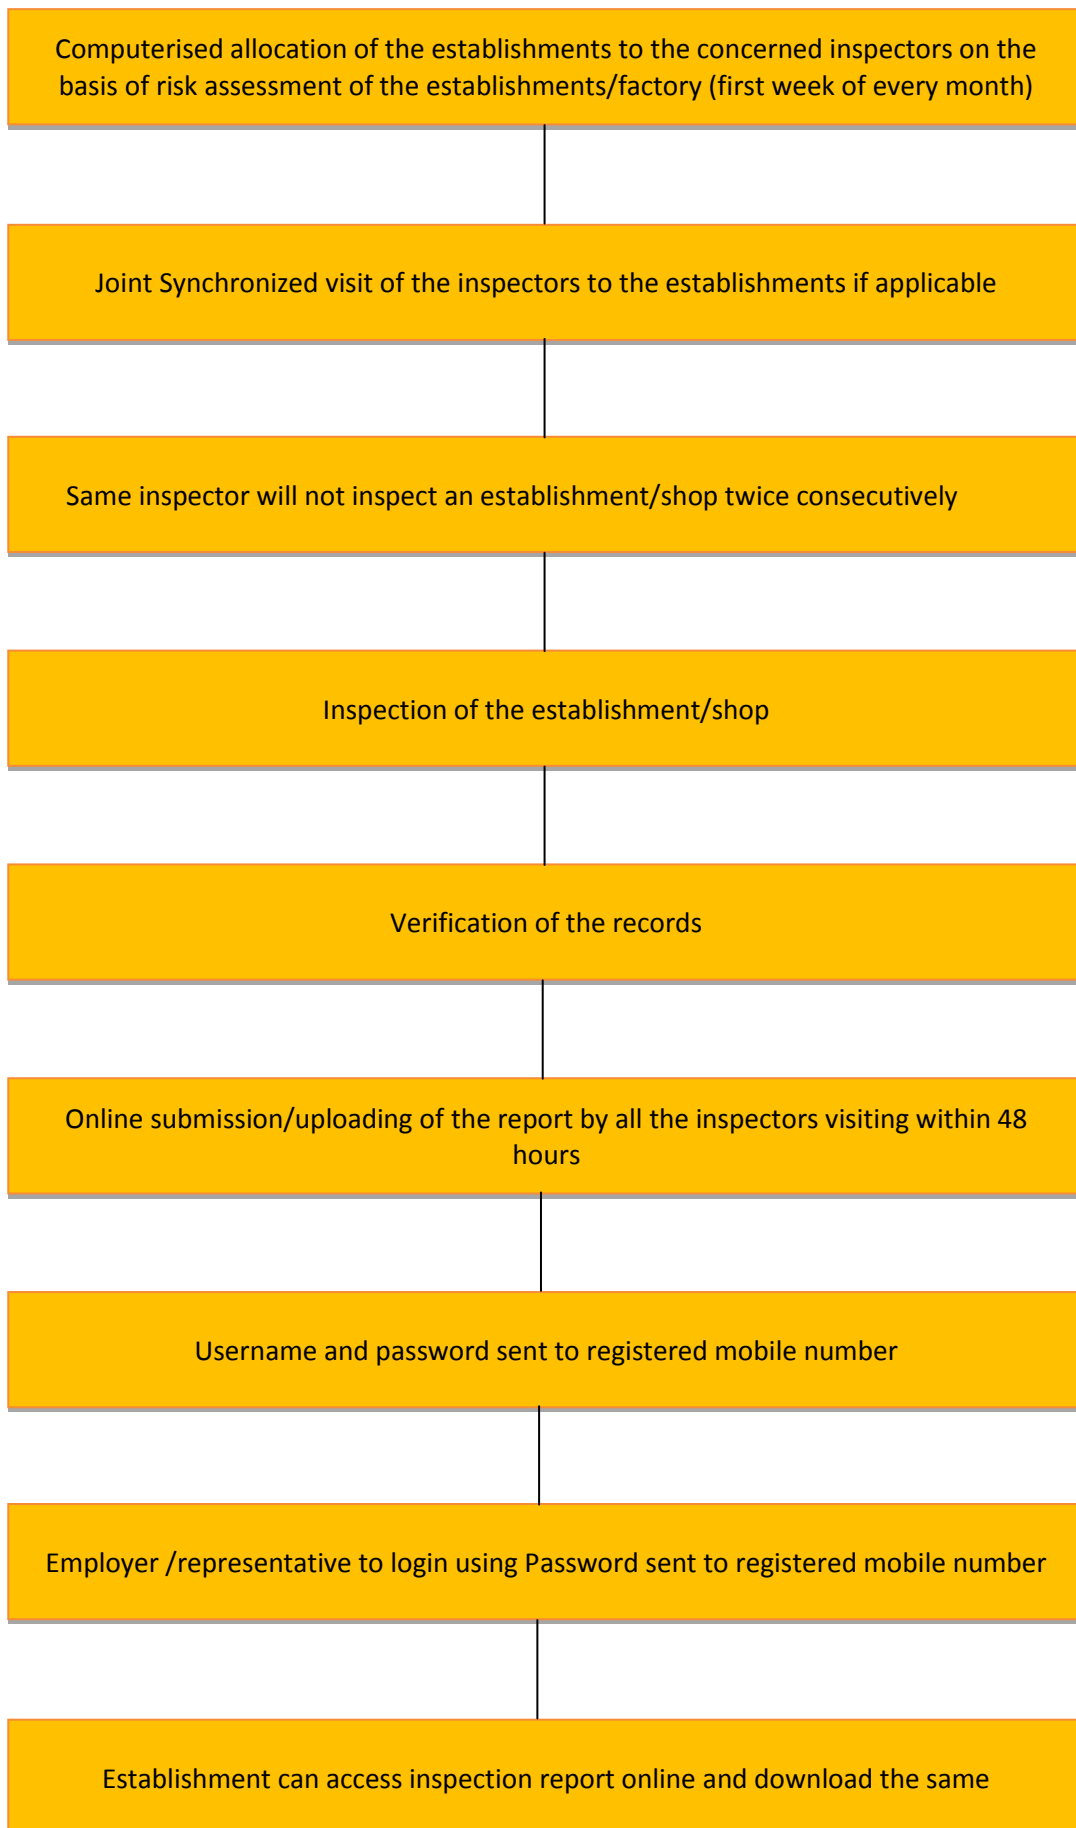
Computerised allocation of the establishments to the concerned inspectors on the basis of risk assessment of the establishments/factory (first week of every month)

Joint Synchronized visit of the inspectors to the establishments if applicable

Same inspector will not inspect an establishment/shop twice consecutively

Inspection of the establishment/shop

Verification of the records

Online submission/uploading of the report by all the inspectors visiting within 48 hours

Username and password sent to registered mobile number

Employer /representative to login using Password sent to registered mobile number

Establishment can access inspection report online and download the same